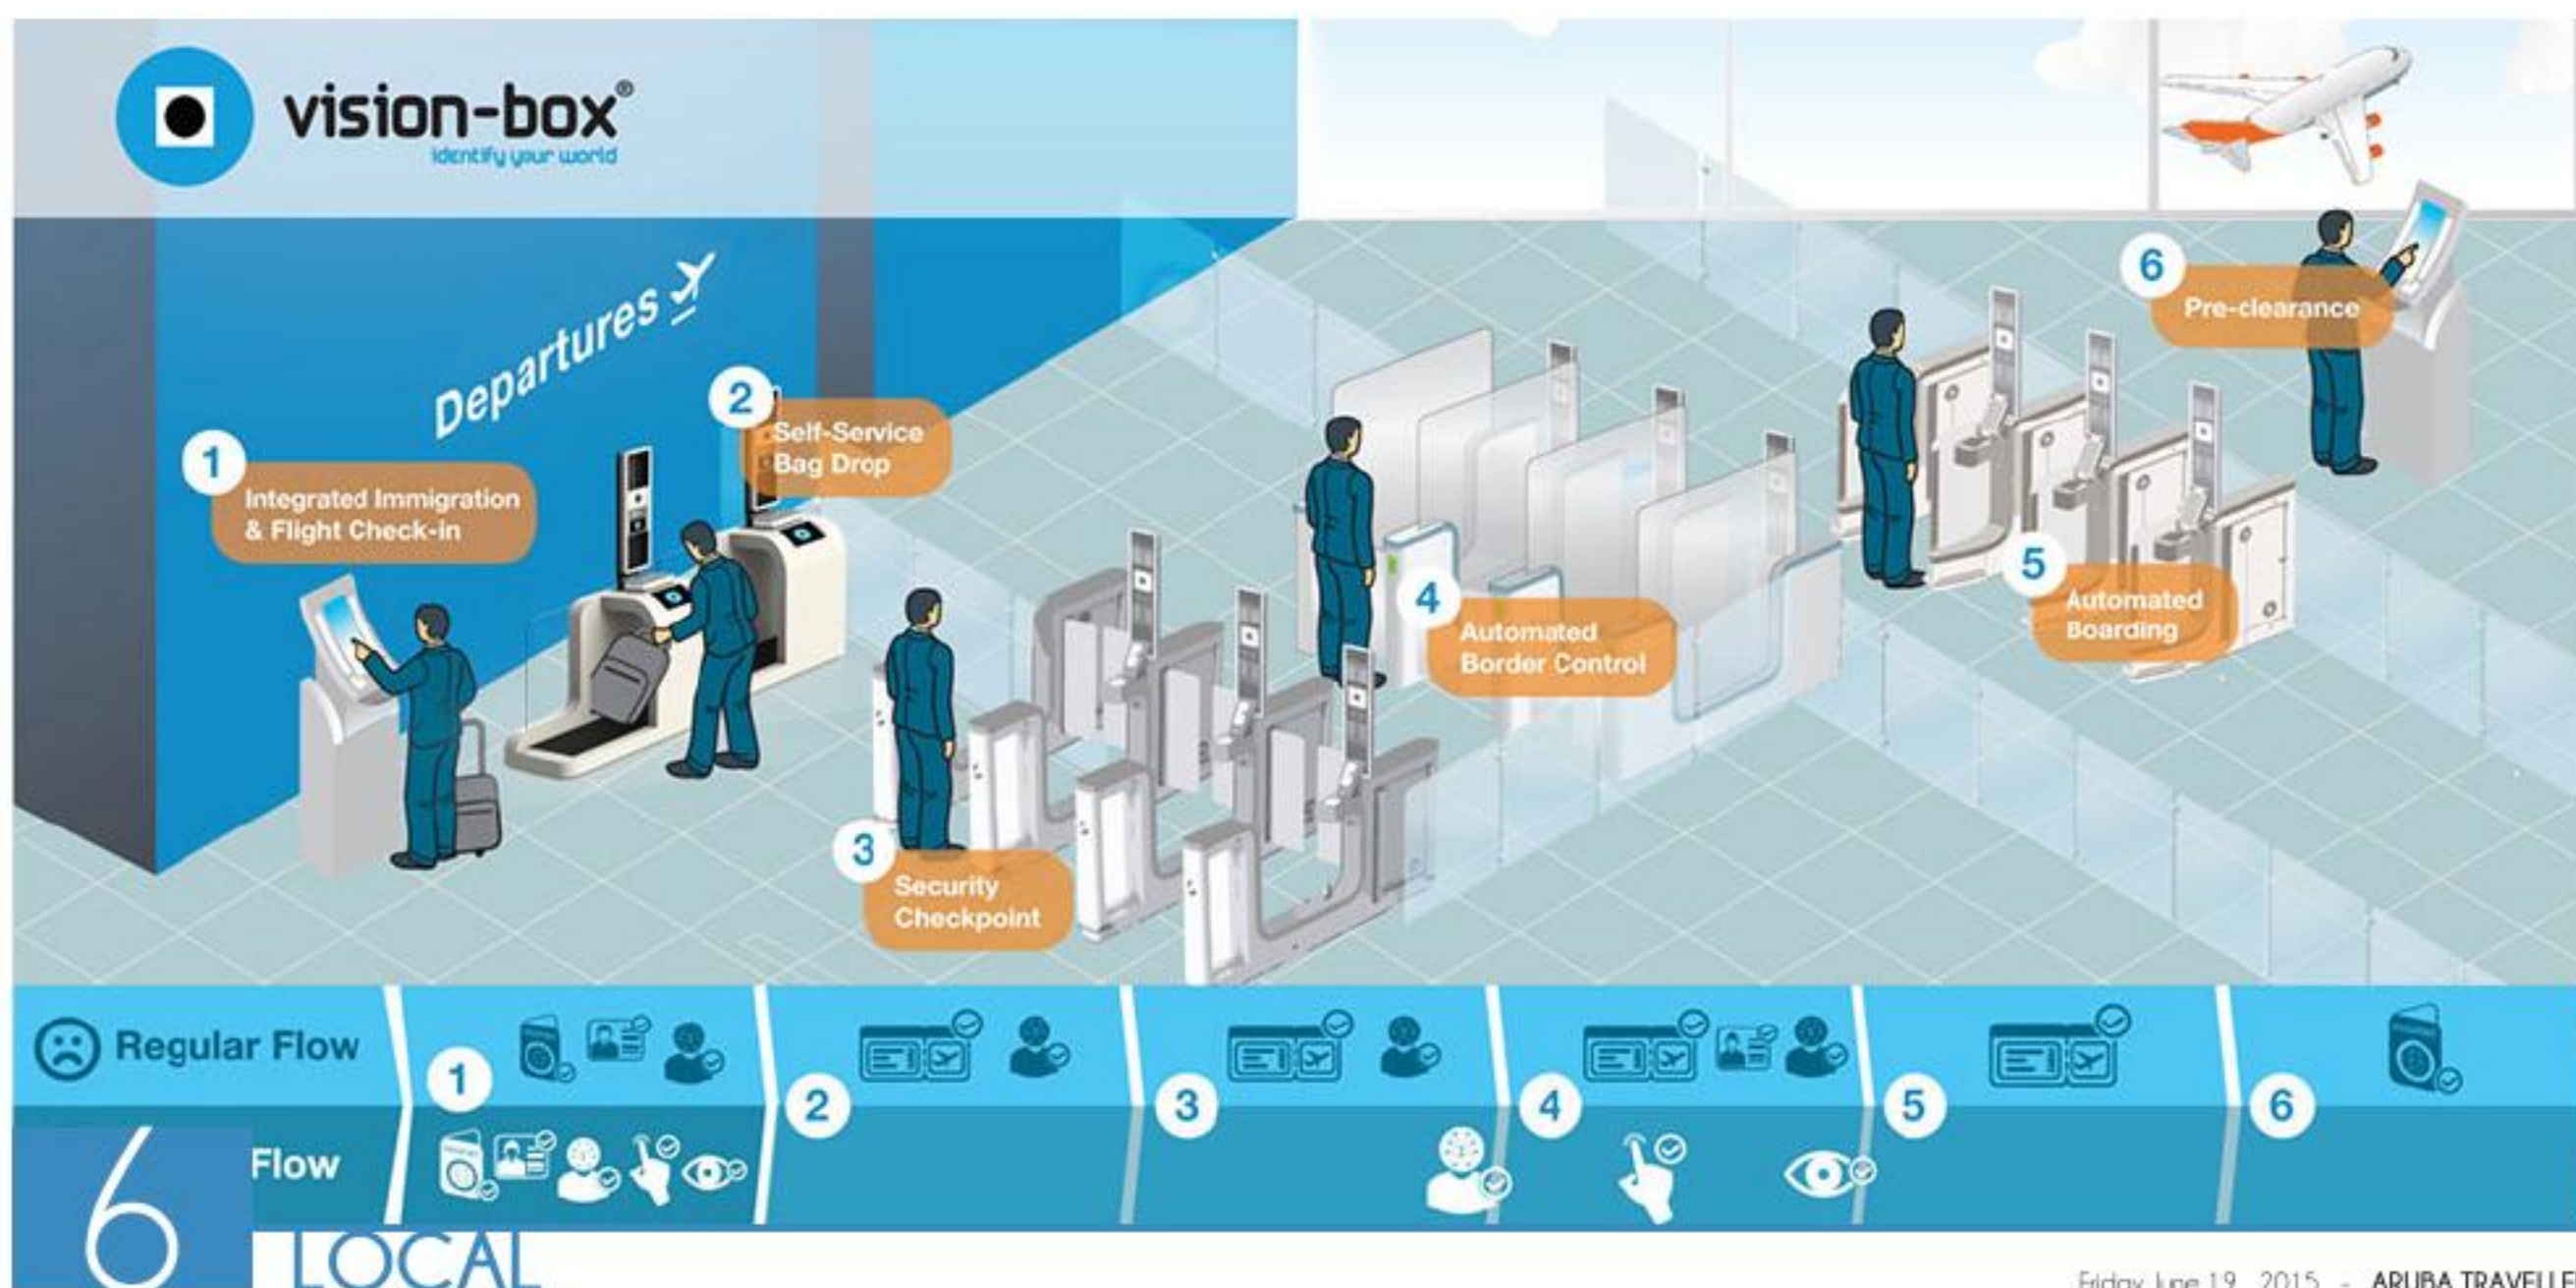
vision-box®
identify your world

Departures

1 Integrated Immigration & Flight Check-in

2 Self-Service Bag Drop

3 Security Checkpoint

4 Automated Border Control

5 Automated Boarding

6 Pre-clearance

Regular Flow

Flow

1 2 3 4 5 6

6 LOCAL

Friday June 19, 2015 ARUBA TRAVELLE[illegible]